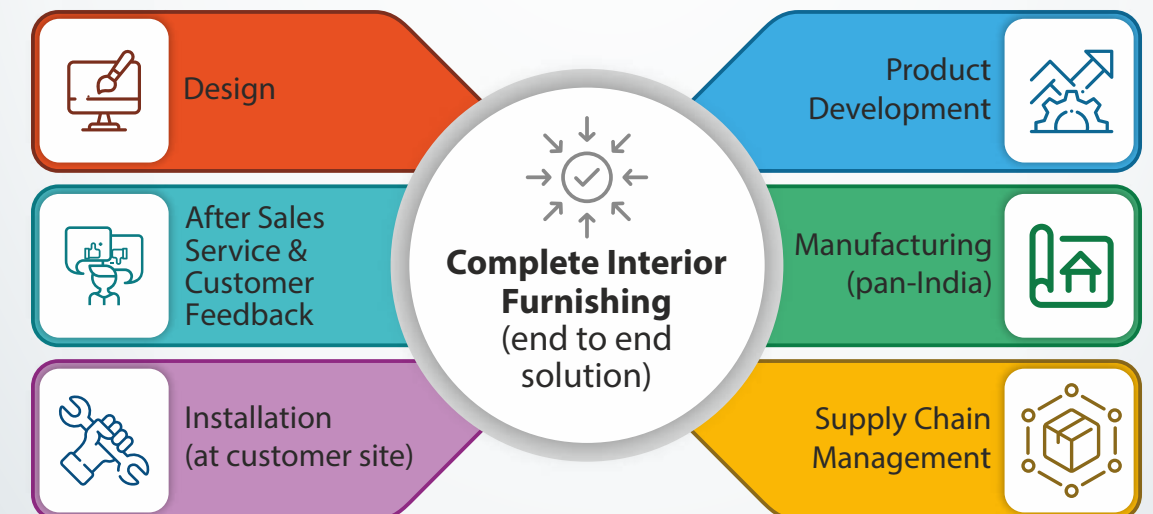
Design

Product Development

After Sales Service & Customer Feedback

Complete Interior Furnishing
(end to end solution)

Manufacturing (pan-India)

Installation (at customer site)

Supply Chain Management